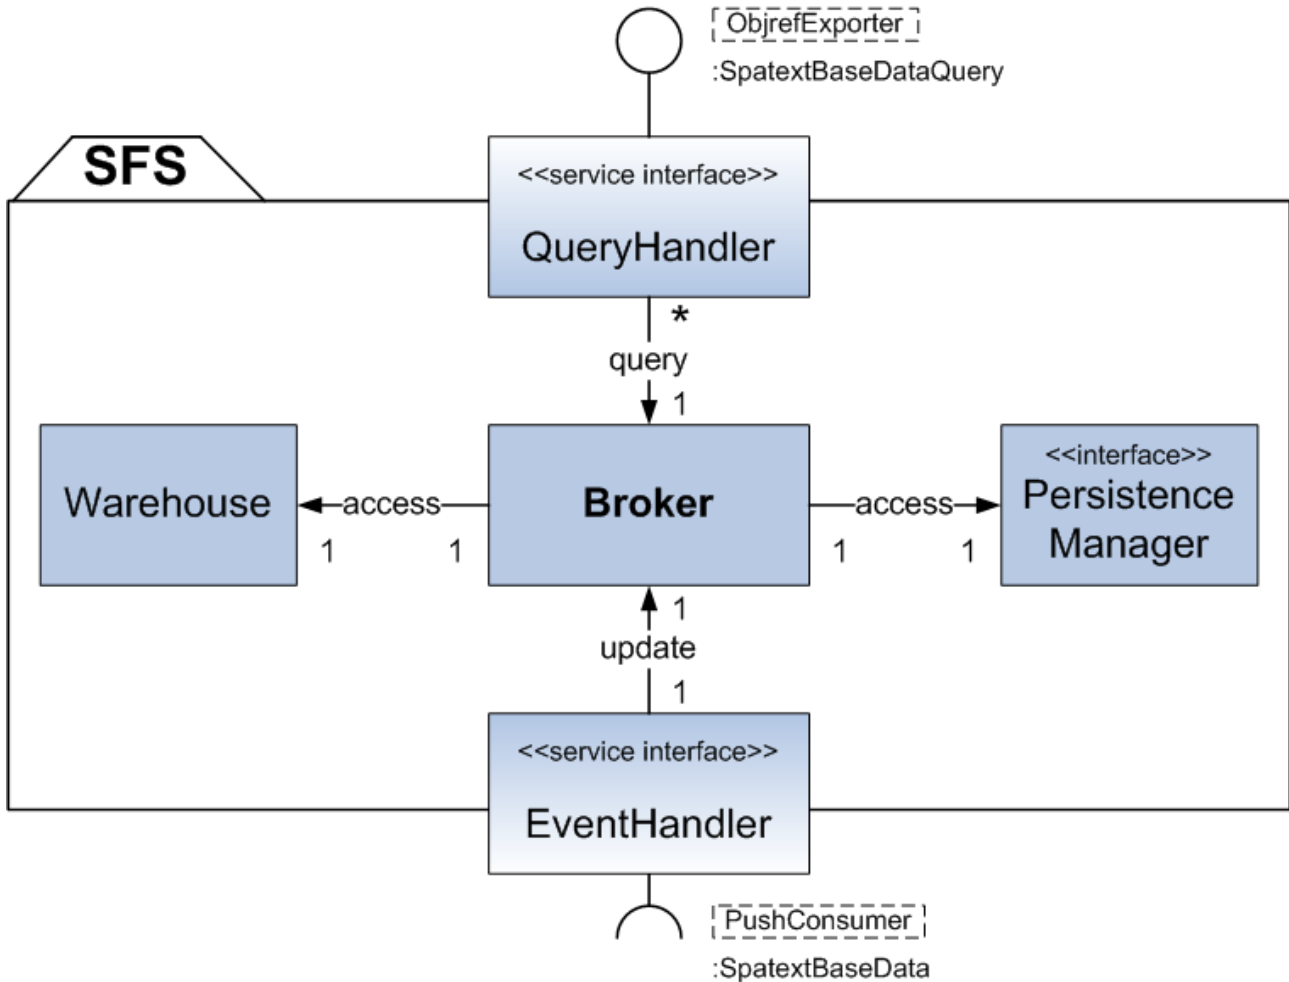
ObjrefExporter
:SpatextBaseDataQuery

SFS

<<service interface>>
QueryHandler

*
query
1

Warehouse
access
1
1

Broker

access
1
1

<<interface>>
Persistence Manager

1
update
1

<<service interface>>
EventHandler

PushConsumer
:SpatextBaseData